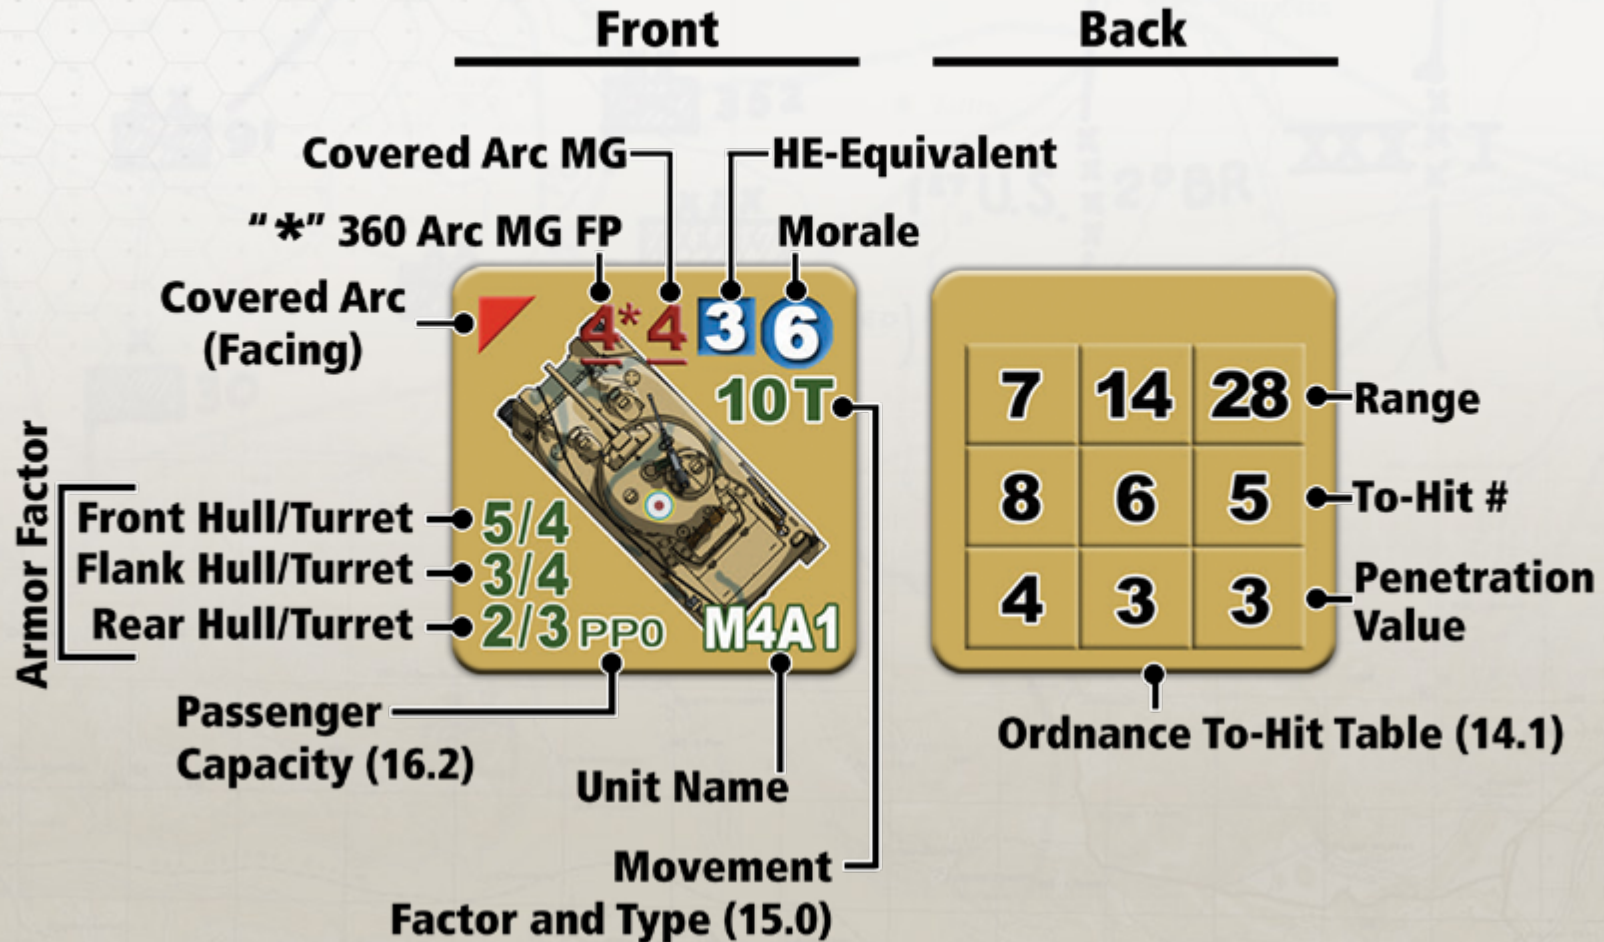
Front

Back

Covered Arc MG

HE-Equivalent

"*" 360 Arc MG FP

Morale

Covered Arc (Facing)

4* 4 3 6

10T

Armor Factor

Front Hull/Turret 5/4

Flank Hull/Turret 3/4

Rear Hull/Turret 2/3 PP0

M4A1

Passenger Capacity (16.2)

Unit Name

Movement Factor and Type (15.0)

| 7 | 14 | 28 |
|---|---|---|
| 8 | 6 | 5 |
| 4 | 3 | 3 |

Range

To-Hit #

Penetration Value

Ordnance To-Hit Table (14.1)